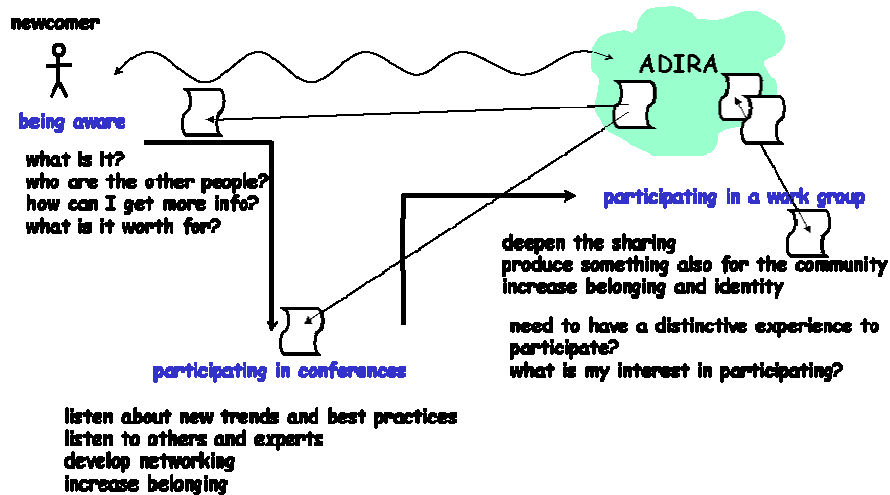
newcomer

ADIRA

being aware

what is it?
who are the other people?
how can I get more info?
what is it worth for?

participating in a work group

deepen the sharing
produce something also for the community
increase belonging and identity

need to have a distinctive experience to participate?
what is my interest in participating?

participating in conferences

listen about new trends and best practices
listen to others and experts
develop networking
increase belonging